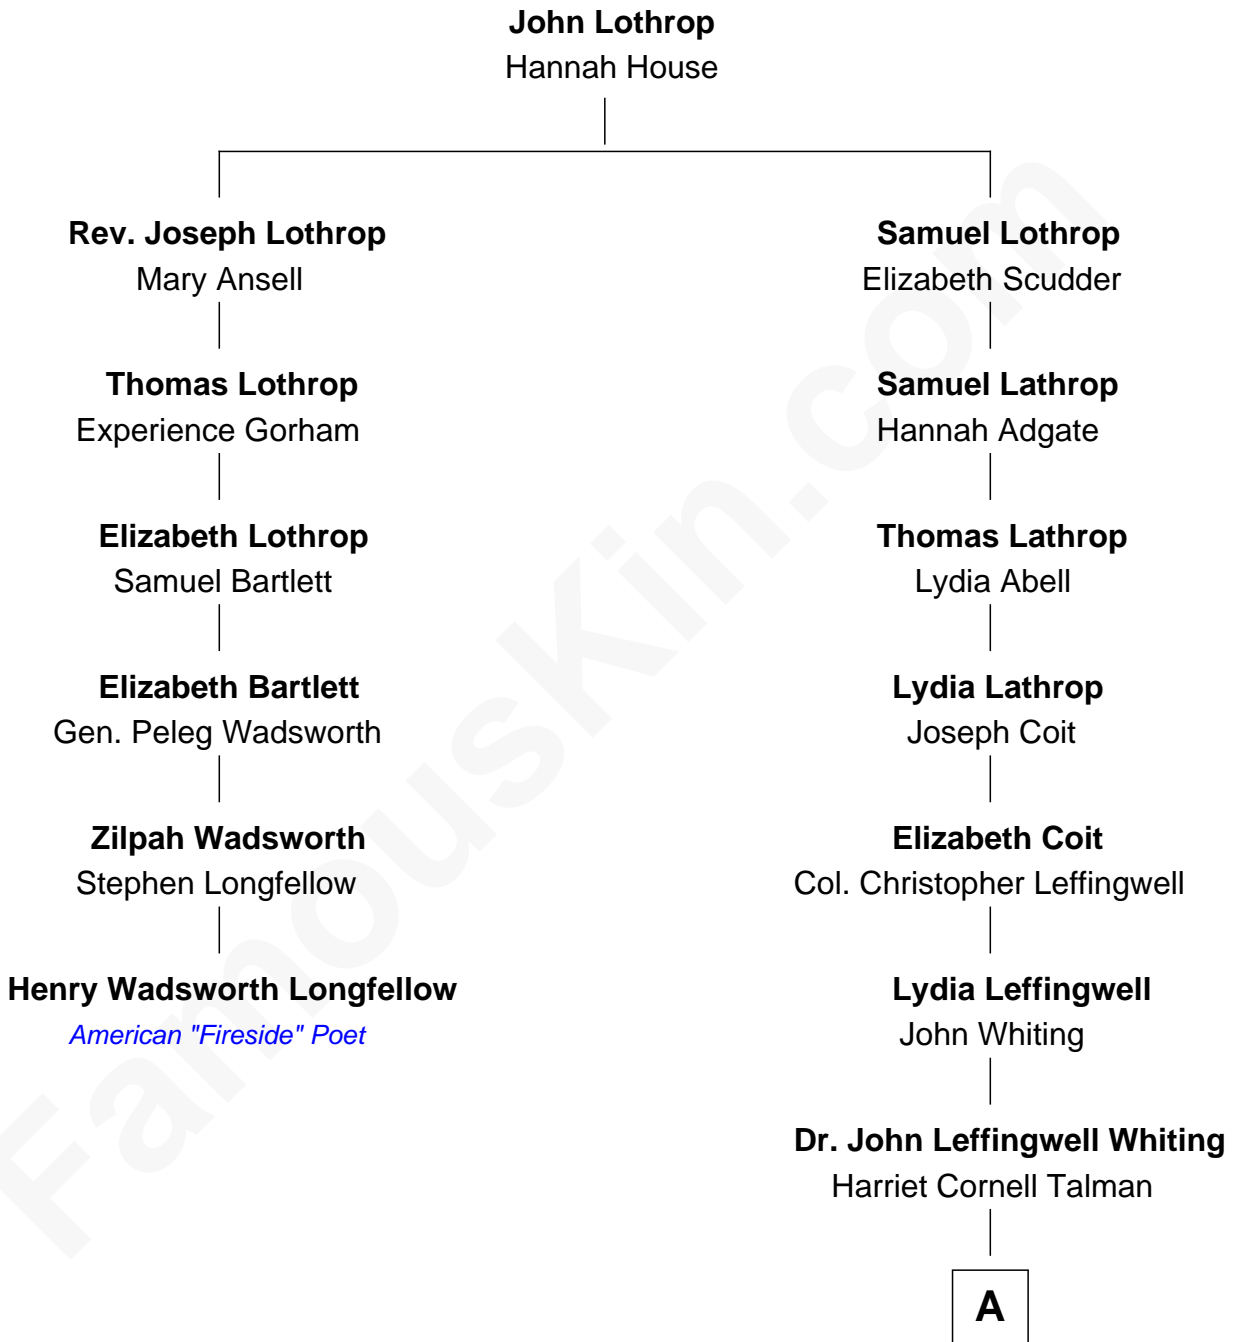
John Lothrop
Hannah House

Rev. Joseph Lothrop
Mary Ansell

Thomas Lothrop
Experience Gorham

Elizabeth Lothrop
Samuel Bartlett

Elizabeth Bartlett
Gen. Peleg Wadsworth

Zilpah Wadsworth
Stephen Longfellow

Henry Wadsworth Longfellow
American "Fireside" Poet

Samuel Lothrop
Elizabeth Scudder

Samuel Lathrop
Hannah Adgate

Thomas Lathrop
Lydia Abell

Lydia Lathrop
Joseph Coit

Elizabeth Coit
Col. Christopher Leffingwell

Lydia Leffingwell
John Whiting

Dr. John Leffingwell Whiting
Harriet Cornell Talman

A

FamousKin.com